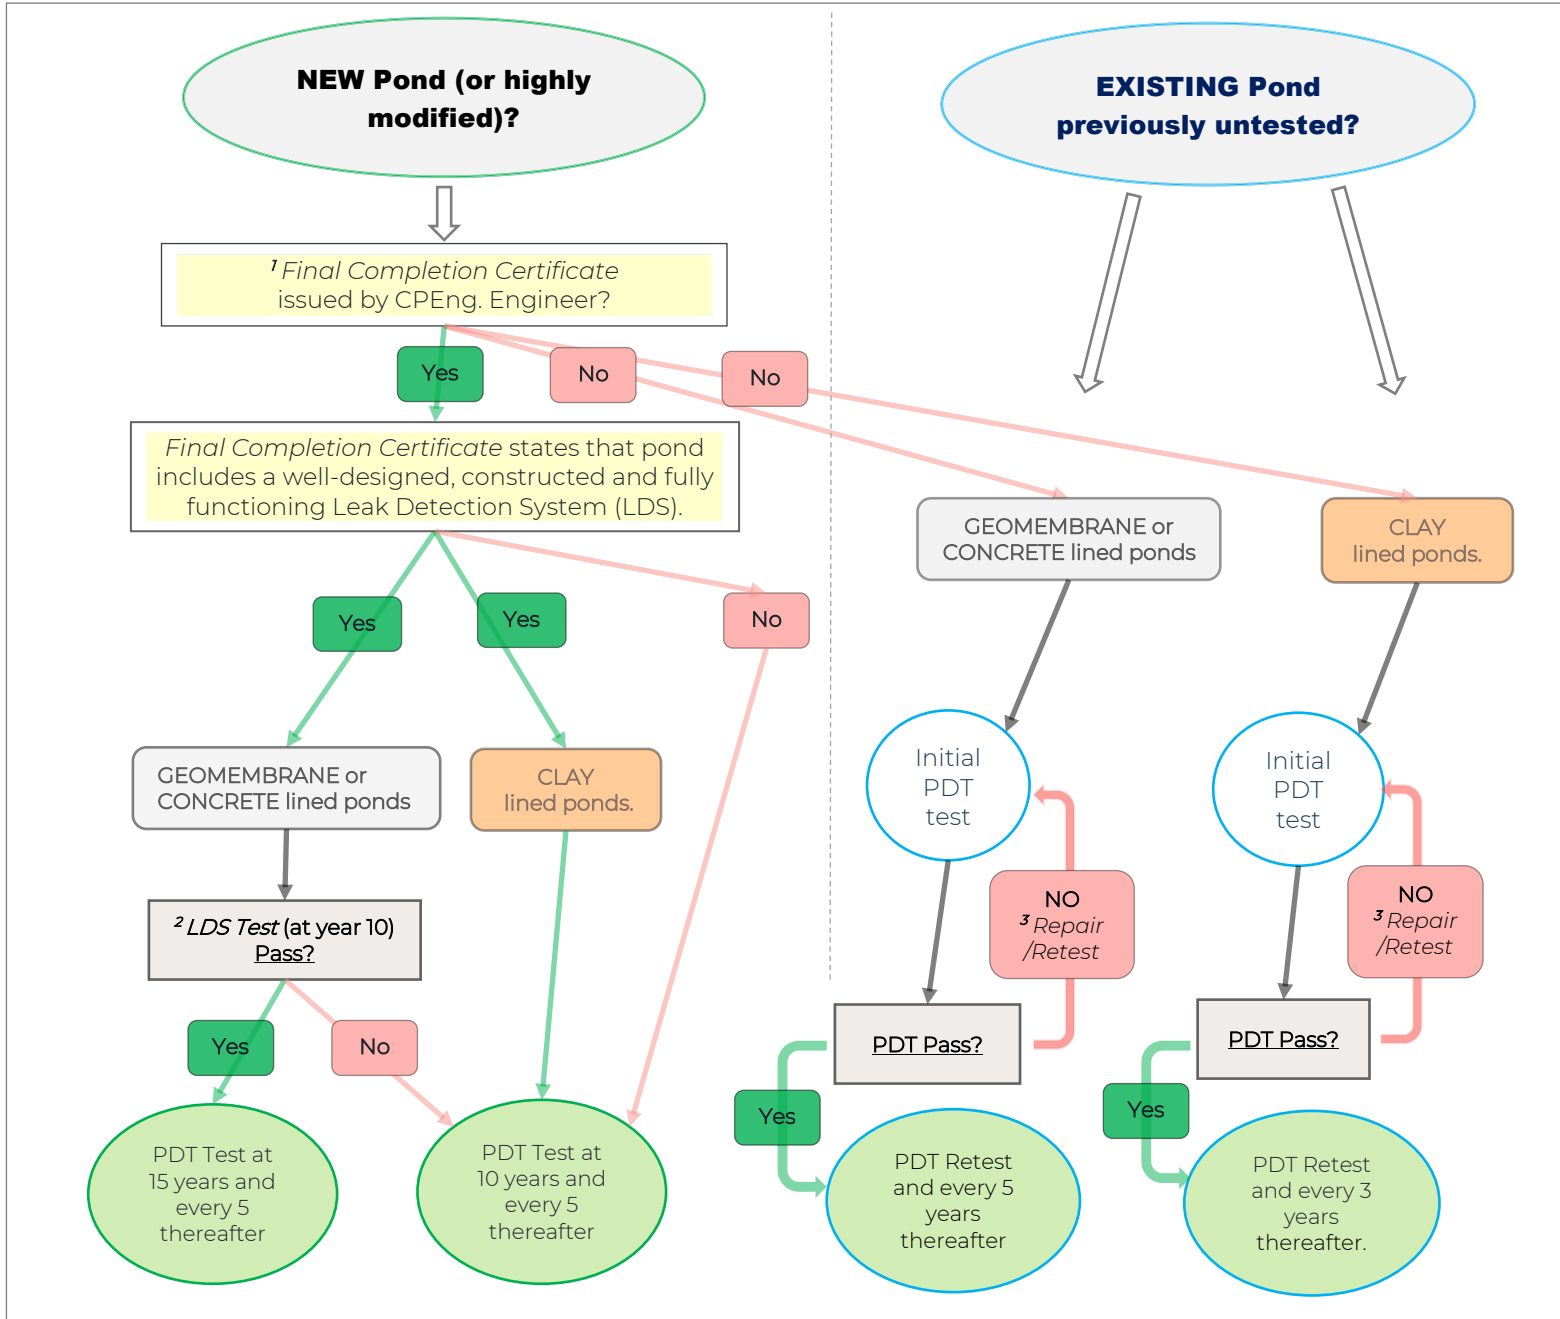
NEW Pond (or highly modified)?

$^{1}$ Final Completion Certificate issued by CPEng. Engineer?

Yes

No

No

Final Completion Certificate states that pond includes a well-designed, constructed and fully functioning Leak Detection System (LDS).

Yes

Yes

No

GEOMEMBRANE or CONCRETE lined ponds

CLAY lined ponds.

$^{2}$ LDS Test (at year 10) Pass?

Yes

No

PDT Test at 15 years and every 5 thereafter

PDT Test at 10 years and every 5 thereafter

EXISTING Pond previously untested?

GEOMEMBRANE or CONCRETE lined ponds

CLAY lined ponds.

Initial PDT test

NO $^{3}$ Repair /Retest

PDT Pass?

Yes

PDT Retest and every 5 years thereafter

Initial PDT test

NO $^{3}$ Repair /Retest

PDT Pass?

Yes

PDT Retest and every 3 years thereafter.